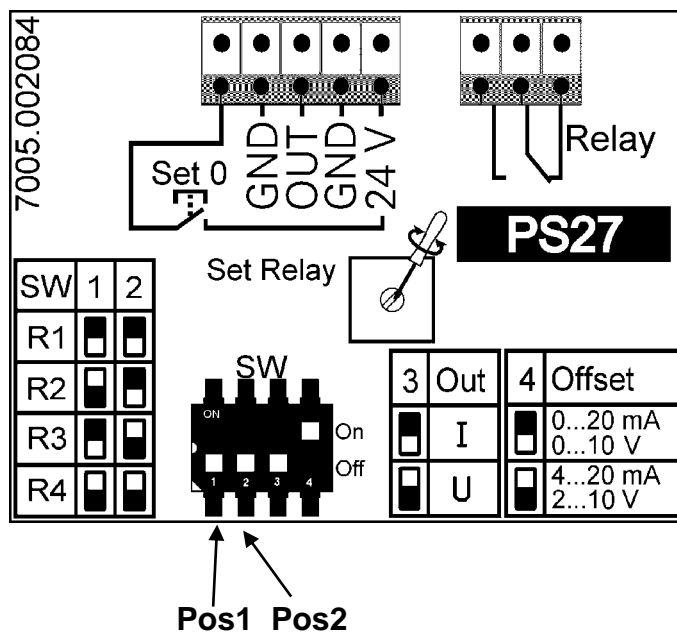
7005.002084

Set 0

GND
OUT
GND
24 V

Relay

PS27

Set Relay

| SW | 1 | 2 |
|---|---|---|
| R1 | | |
| R2 | | |
| R3 | | |
| R4 | | |

SW
ON
1 2 3 4
On
Off

| 3 | Out |
|---|---|
| | I |
| | U |

| 4 | Offset |
|---|---|
| | 0...20 mA 0...10 V |
| | 4...20 mA 2...10 V |

Pos1 Pos2